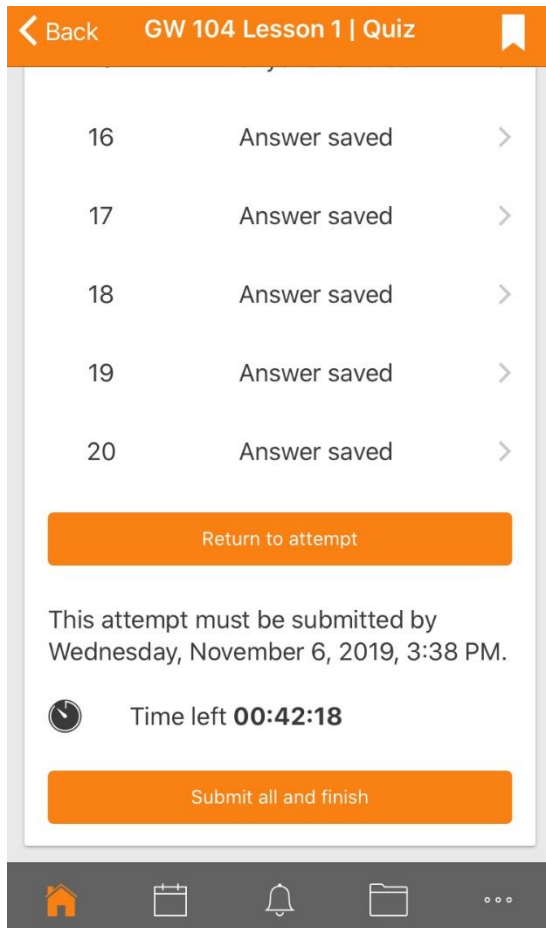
Back GW 104 Lesson 1 | Quiz

16 Answer saved

17 Answer saved

18 Answer saved

19 Answer saved

20 Answer saved

Return to attempt

This attempt must be submitted by Wednesday, November 6, 2019, 3:38 PM.

Time left **00:42:18**

Submit all and finish